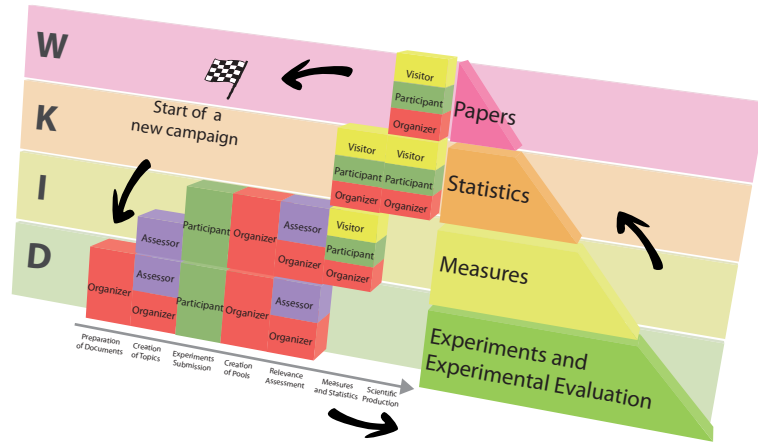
W

K

I

D

Start of a new campaign

Visitor
Participant
Organizer

Visitor
Participant
Organizer

Visitor
Participant
Organizer

Visitor
Participant
Organizer

Organizer
Assessor
Assessor
Organizer
Participant
Participant
Organizer
Organizer
Organizer
Assessor
Organizer
Assessor
Organizer

Papers

Statistics

Measures

Experiments and Experimental Evaluation

Preparation of Documents
Creation of Topics
Experiments Submission
Creation of Pools
Relevance Assessment
Measures and Statistics
Scientific Production